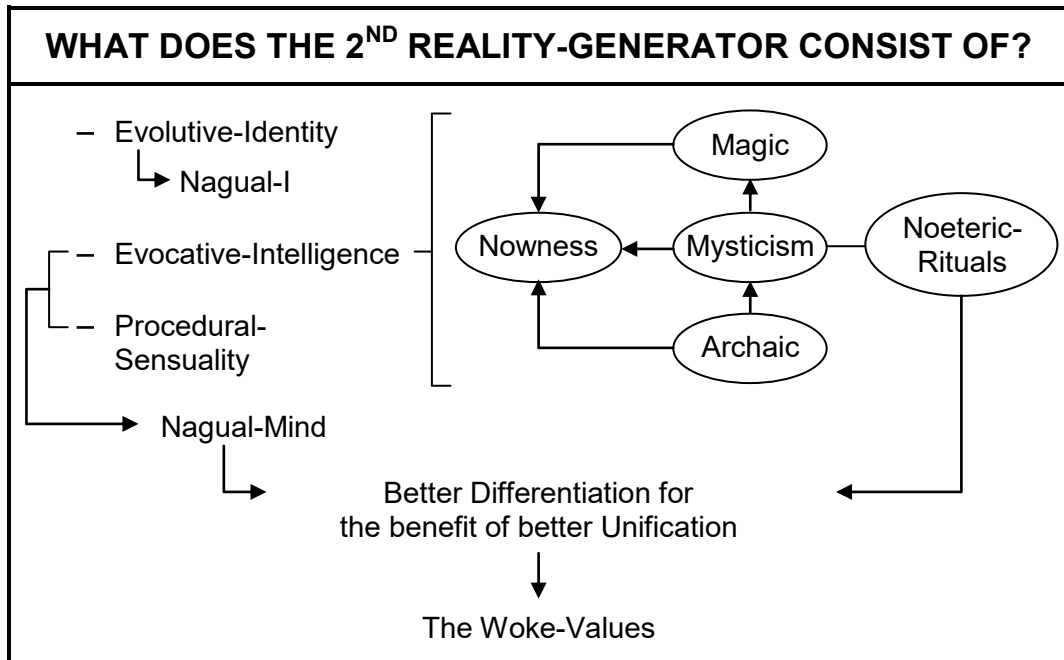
WHAT DOES THE 2$^{ND}$ REALITY-GENERATOR CONSIST OF?

– Evolutive-Identity

Nagual-I

– Evocative-Intelligence

– Procedural-Sensuality

Magic

Nowness

Mysticism

Noeteric-Rituals

Archaic

Nagual-Mind

Better Differentiation for the benefit of better Unification

The Woke-Values